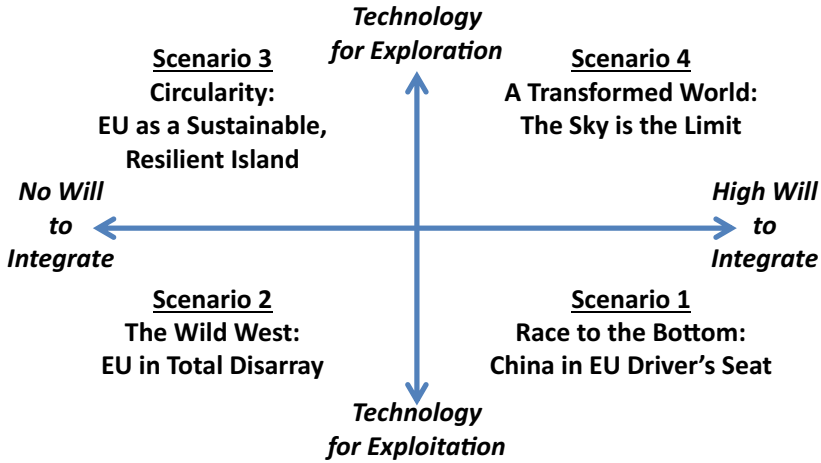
Technology for Exploration

Scenario 3
Circularity:
EU as a Sustainable, Resilient Island

Scenario 4
A Transformed World:
The Sky is the Limit

No Will to Integrate

High Will to Integrate

Scenario 2
The Wild West:
EU in Total Disarray

Scenario 1
Race to the Bottom:
China in EU Driver's Seat

Technology for Exploitation